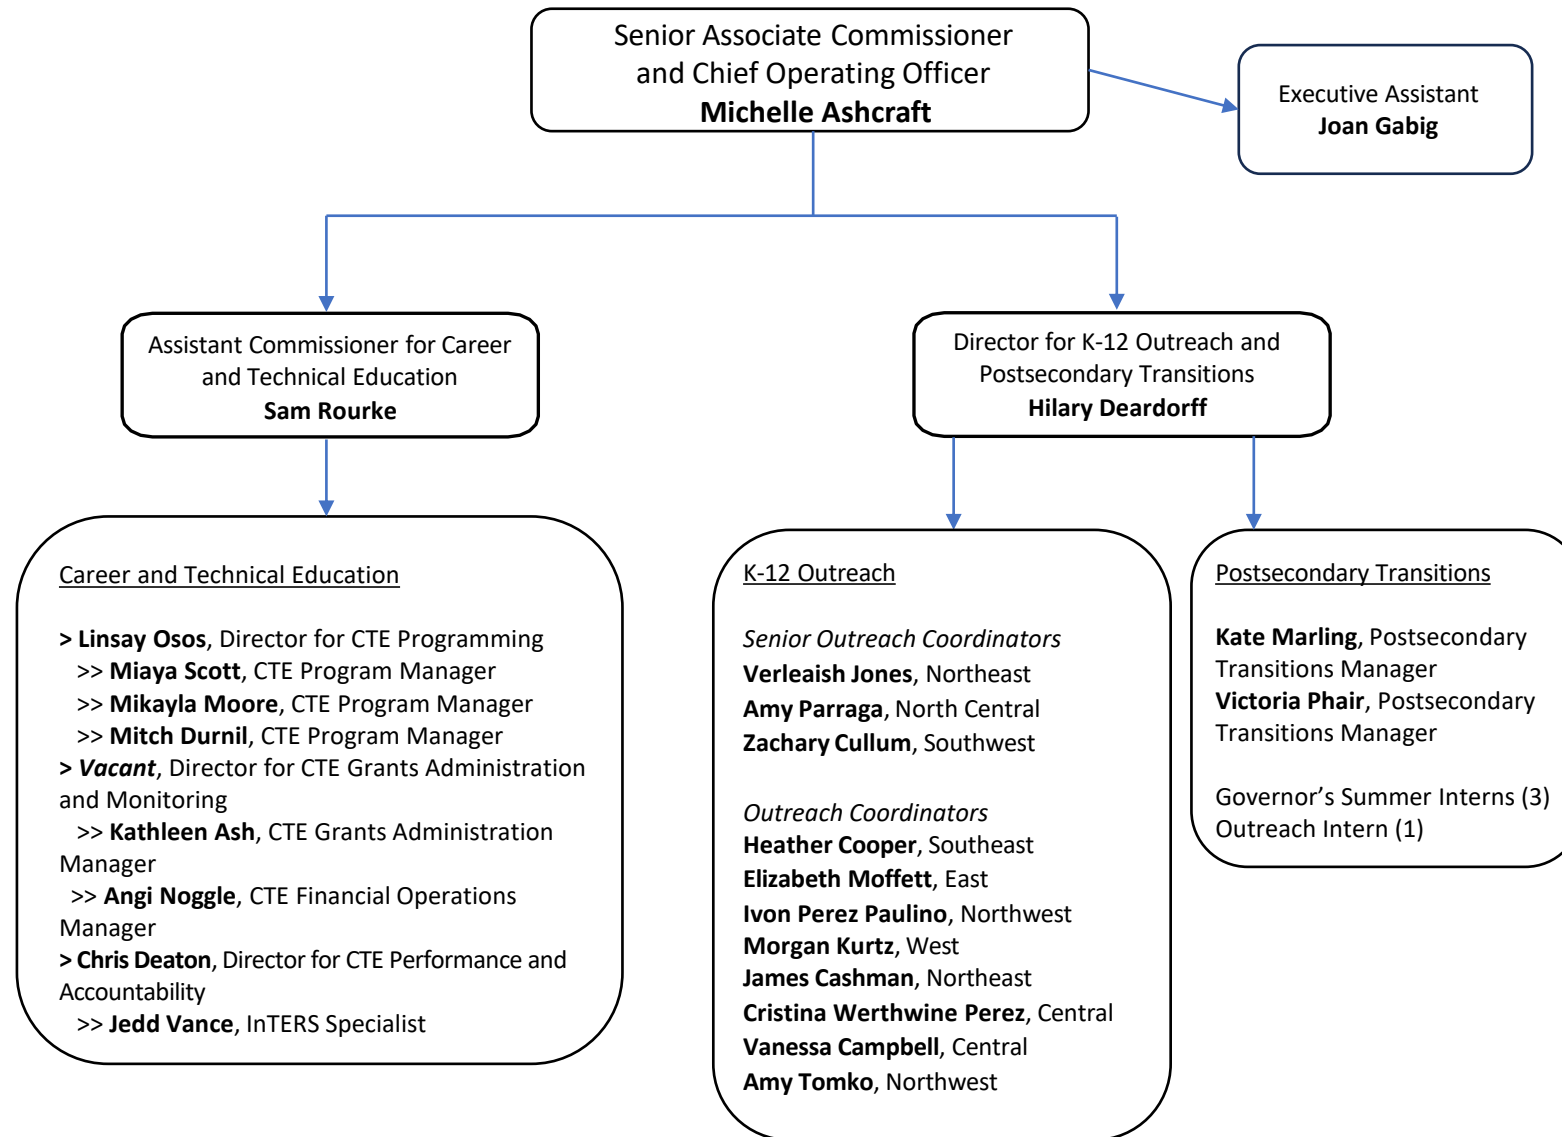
Senior Associate Commissioner and Chief Operating Officer
**Michelle Ashcraft**

Executive Assistant
**Joan Gabig**

Assistant Commissioner for Career and Technical Education
**Sam Rourke**

Director for K-12 Outreach and Postsecondary Transitions
**Hilary Deardorff**

Career and Technical Education

> **Linsay Osos**, Director for CTE Programming
>> **Miaya Scott**, CTE Program Manager
>> **Mikayla Moore**, CTE Program Manager
>> **Mitch Durnil**, CTE Program Manager
> ***Vacant***, Director for CTE Grants Administration and Monitoring
>> **Kathleen Ash**, CTE Grants Administration Manager
>> **Angi Noggle**, CTE Financial Operations Manager
> **Chris Deaton**, Director for CTE Performance and Accountability
>> **Jedd Vance**, InTERS Specialist

K-12 Outreach

*Senior Outreach Coordinators*
**Verleaish Jones**, Northeast
**Amy Parraga**, North Central
**Zachary Cullum**, Southwest

*Outreach Coordinators*
**Heather Cooper**, Southeast
**Elizabeth Moffett**, East
**Ivon Perez Paulino**, Northwest
**Morgan Kurtz**, West
**James Cashman**, Northeast
**Cristina Werthwine Perez**, Central
**Vanessa Campbell**, Central
**Amy Tomko**, Northwest

Postsecondary Transitions

**Kate Marling**, Postsecondary Transitions Manager
**Victoria Phair**, Postsecondary Transitions Manager

Governor’s Summer Interns (3)
Outreach Intern (1)